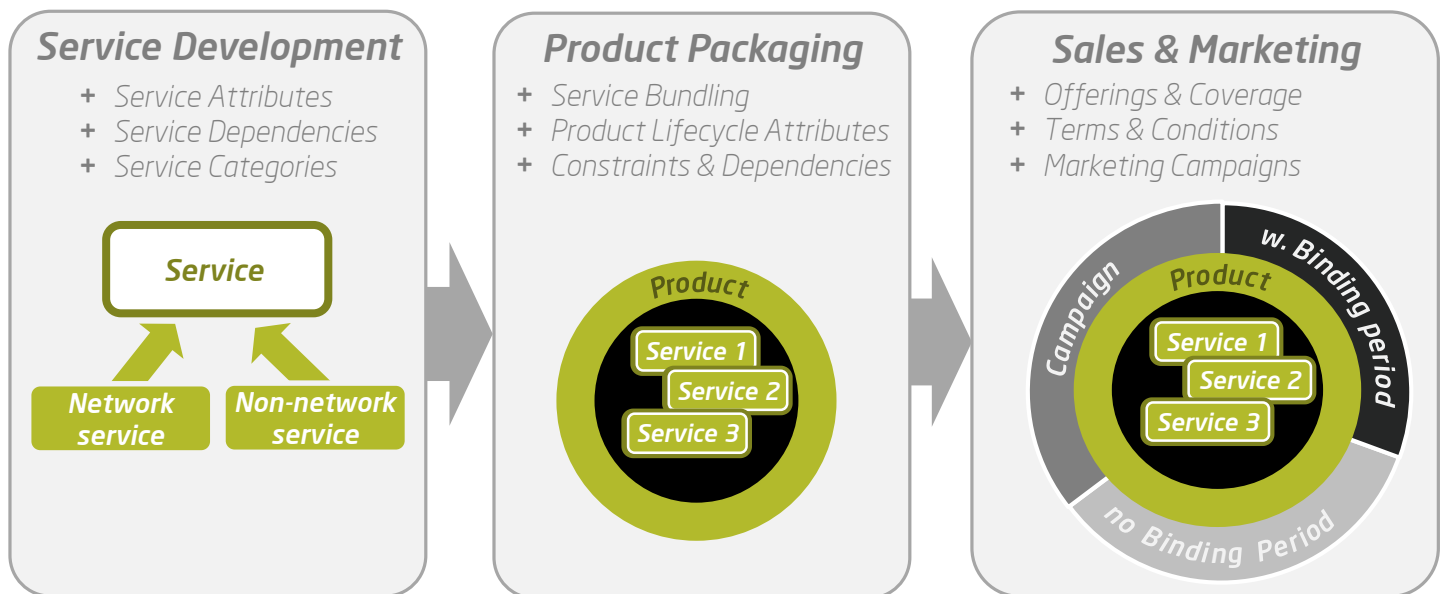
Service Development
+ Service Attributes
+ Service Dependencies
+ Service Categories

Service

Network service

Non-network service

Product Packaging
+ Service Bundling
+ Product Lifecycle Attributes
+ Constraints & Dependencies

Product

Service 1

Service 2

Service 3

Sales & Marketing
+ Offerings & Coverage
+ Terms & Conditions
+ Marketing Campaigns

Campaign

w. Binding period

no Binding Period

Product

Service 1

Service 2

Service 3